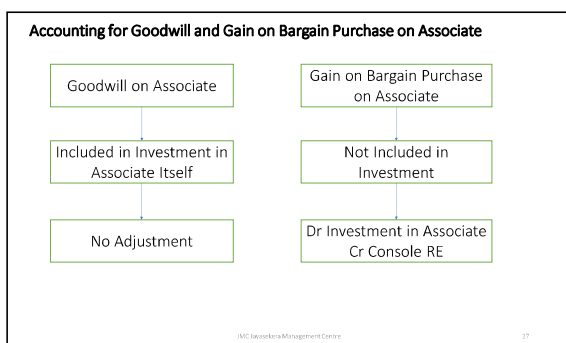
Accounting for Goodwill and Gain on Bargain Purchase on Associate

Goodwill on Associate

Included in Investment in Associate Itself

No Adjustment

Gain on Bargain Purchase on Associate

Not Included in Investment

Dr Investment in Associate
Cr Console RE

JMC Jayasekera Management Centre

27